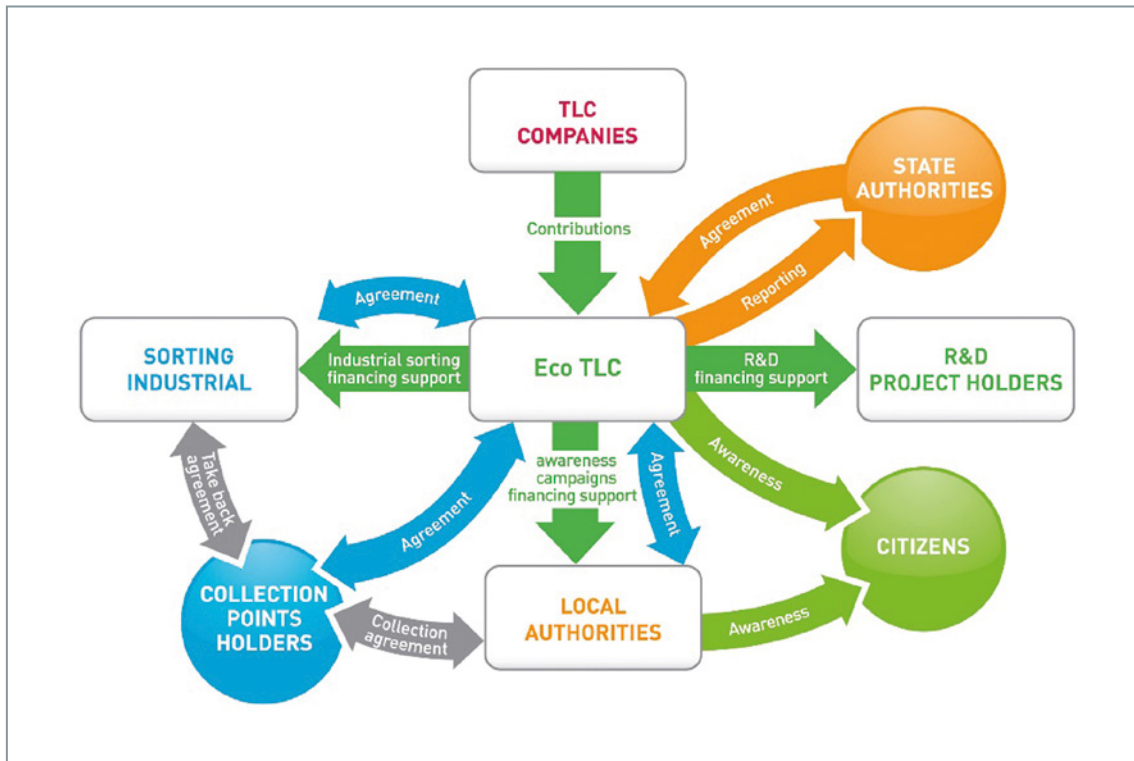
TLC COMPANIES

Contributions

STATE AUTHORITIES

Agreement

Reporting

Agreement

SORTING INDUSTRIAL

Industrial sorting financing support

Eco TLC

R&D financing support

R&D PROJECT HOLDERS

Take back agreement

Agreement

awareness campaigns financing support

Agreement

Awareness

CITIZENS

COLLECTION POINTS HOLDERS

Collection agreement

LOCAL AUTHORITIES

Awareness